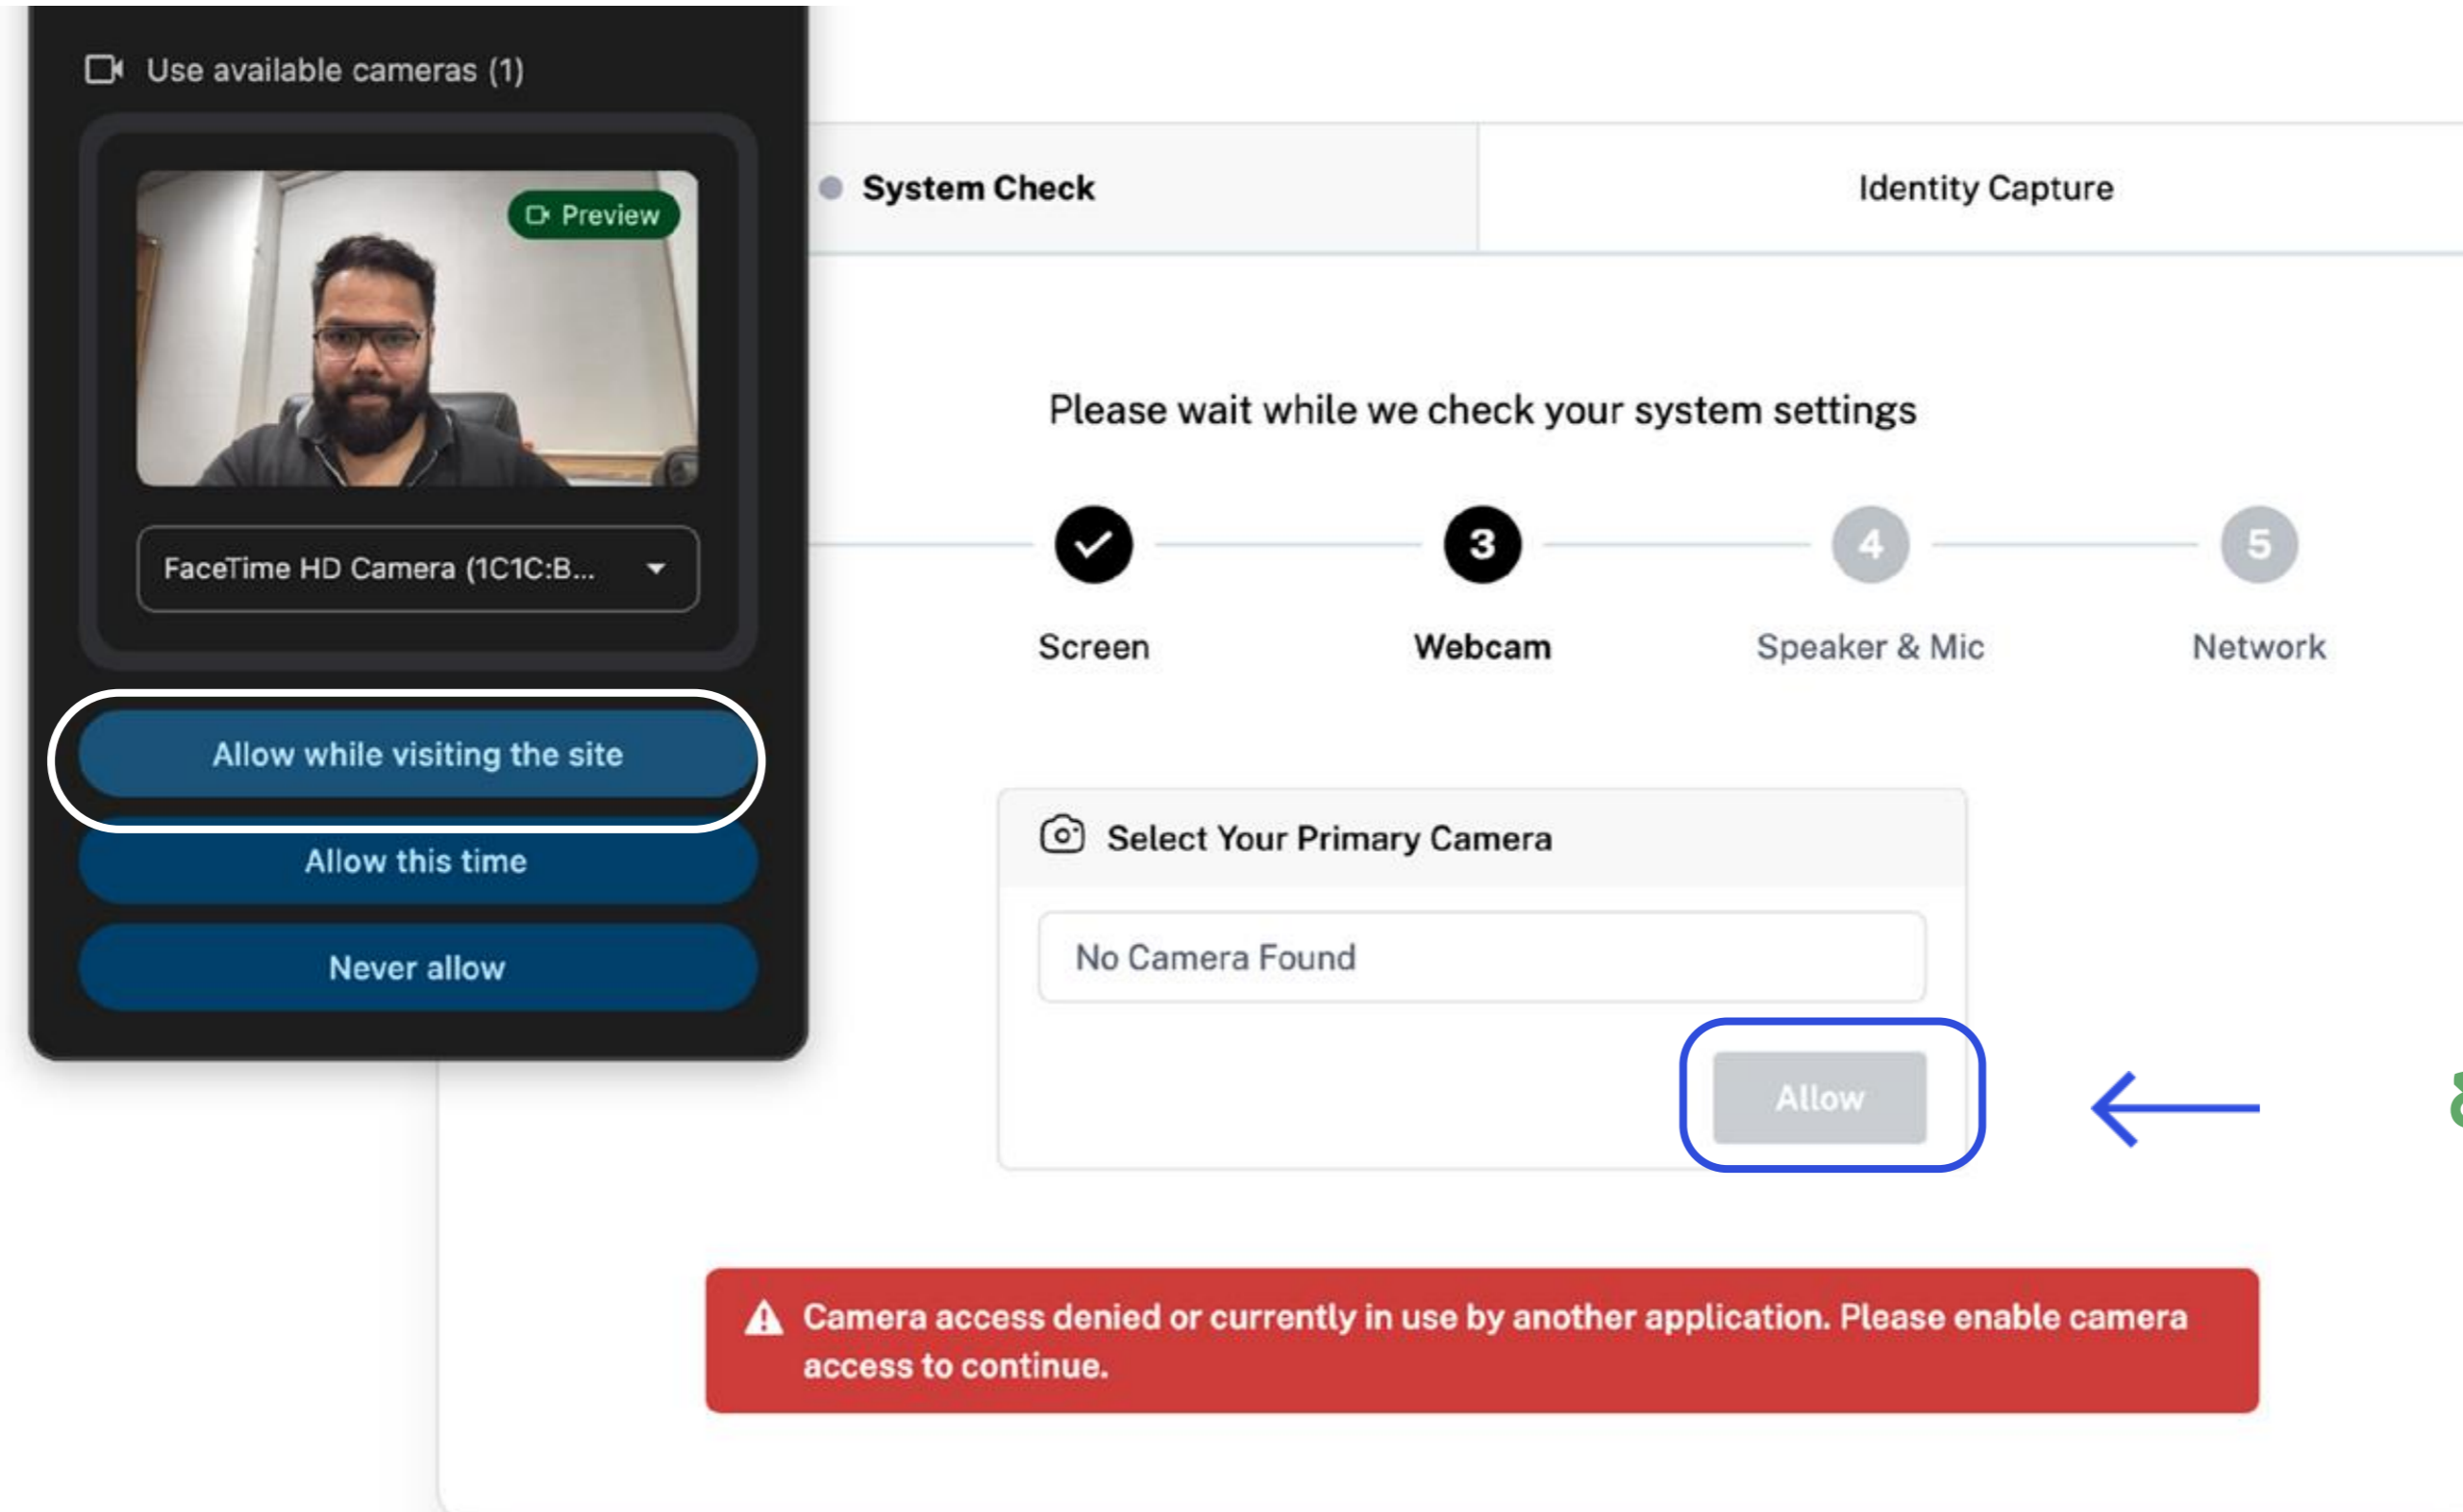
Use available cameras (1)

Preview

FaceTime HD Camera (1C1C:B...

Allow while visiting the site

Allow this time

Never allow

System Check

Identity Capture

Please wait while we check your system settings

3

4

5

Screen

Webcam

Speaker & Mic

Network

Select Your Primary Camera

No Camera Found

Allow

Camera access denied or currently in use by another application. Please enable camera access to continue.